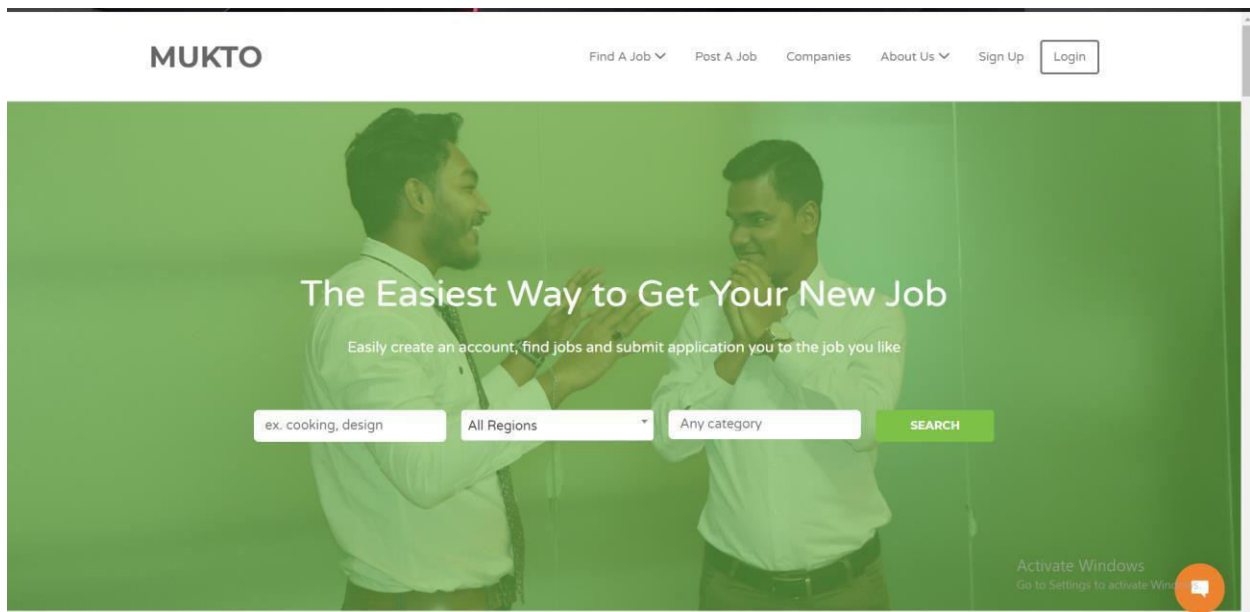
MUKTO

Find A Job ▾ Post A Job Companies About Us ▾ Sign Up Login

The Easiest Way to Get Your New Job

Easily create an account, find jobs and submit application you to the job you like

ex. cooking, design

All Regions

Any category

SEARCH

Activate Windows
Go to Settings to activate Wind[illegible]